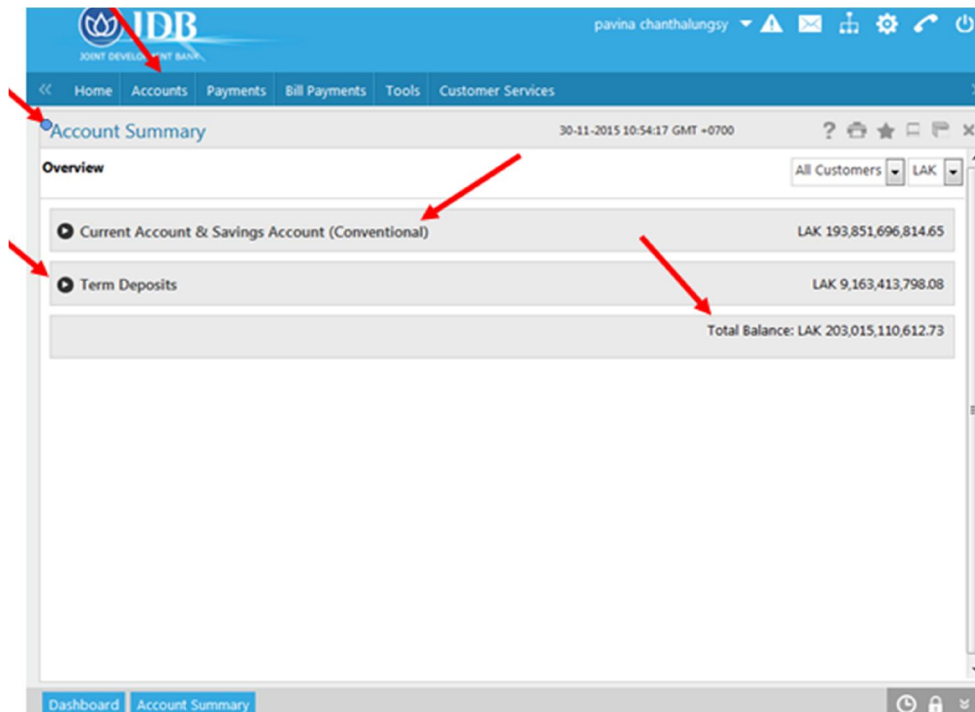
IDB
JOINT DEVELO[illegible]NT BANK

pavina chanthalungsy

Home Accounts Payments Bill Payments Tools Customer Services

Account Summary

30-11-2015 10:54:17 GMT +0700

Overview

All Customers LAK

Current Account & Savings Account (Conventional) LAK 193,851,696,814.65

Term Deposits LAK 9,163,413,798.08

Total Balance: LAK 203,015,110,612.73

Dashboard Account Summary